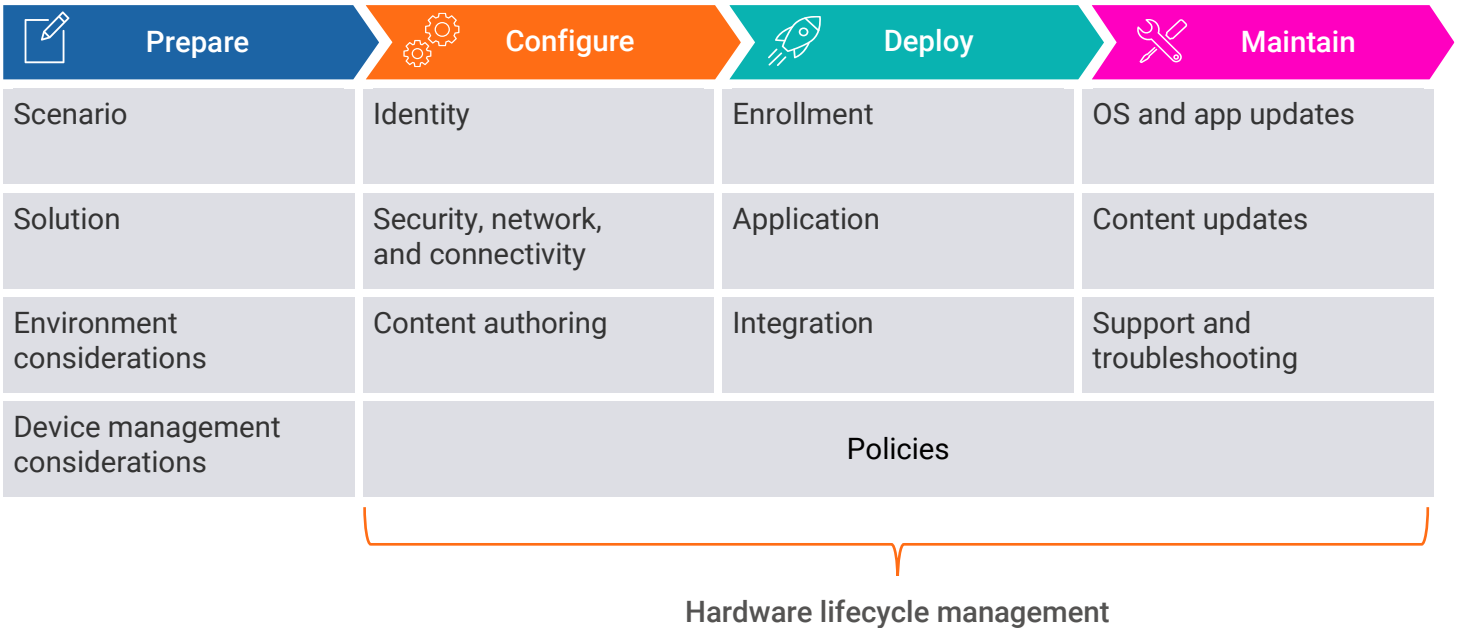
| Prepare | Configure | Deploy | Maintain |
|---|---|---|---|
| Scenario | Identity | Enrollment | OS and app updates |
| Solution | Security, network, and connectivity | Application | Content updates |
| Environment considerations | Content authoring | Integration | Support and troubleshooting |
| Device management considerations | Policies | | |

Hardware lifecycle management